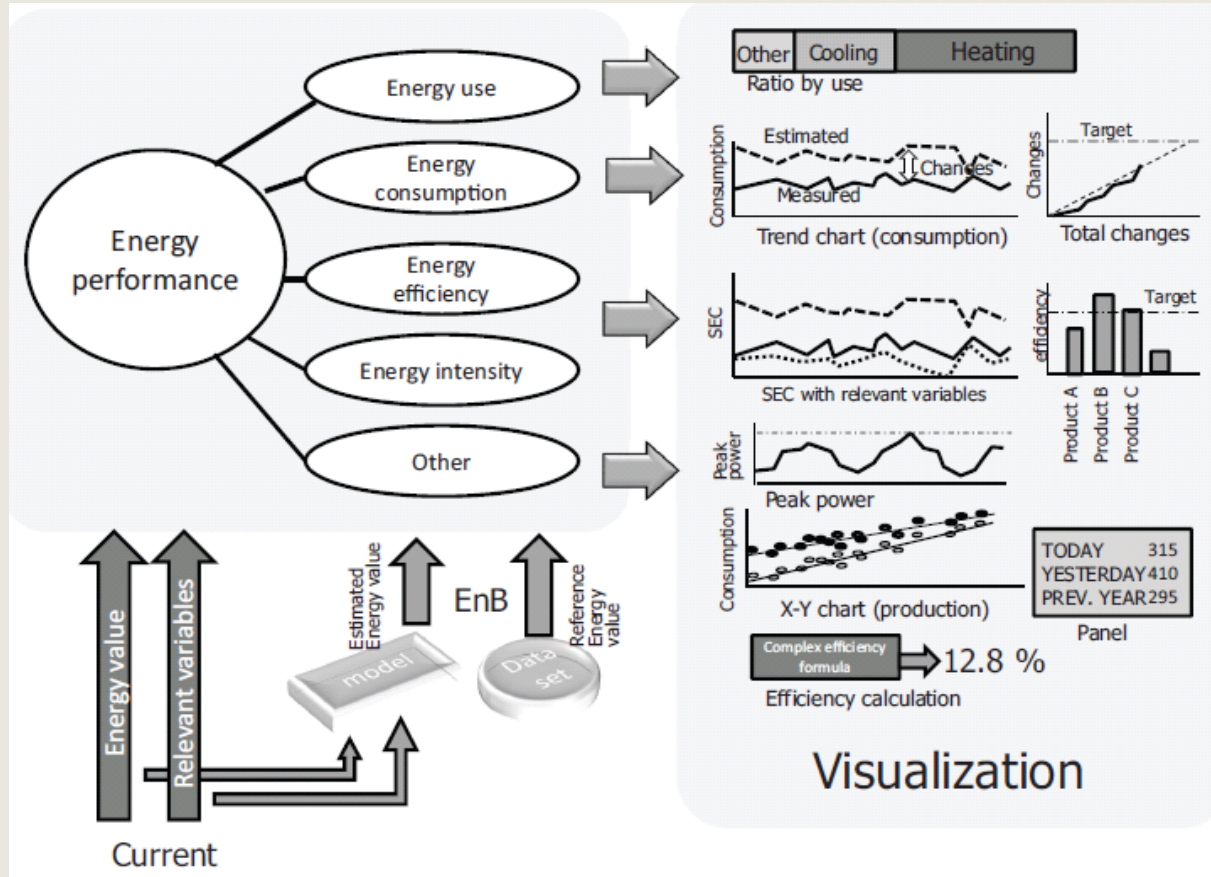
Energy performance

Energy use

Energy consumption

Energy efficiency

Energy intensity

Other

Energy value

Relevant variables

Estimated Energy value

model

EnB

Reference Energy value

Data set

Current

Other | Cooling | Heating

Ratio by use

Consumption

Estimated

Changes

Measured

Trend chart (consumption)

Target

Changes

Total changes

SEC

SEC with relevant variables

efficiency

Target

Product A

Product B

Product C

Peak power

Peak power

Consumption

X-Y chart (production)

| TODAY | 315 |
|---|---|
| YESTERDAY | 410 |
| PREV. YEAR | 295 |

Panel

Complex efficiency formula

12.8 %

Efficiency calculation

Visualization